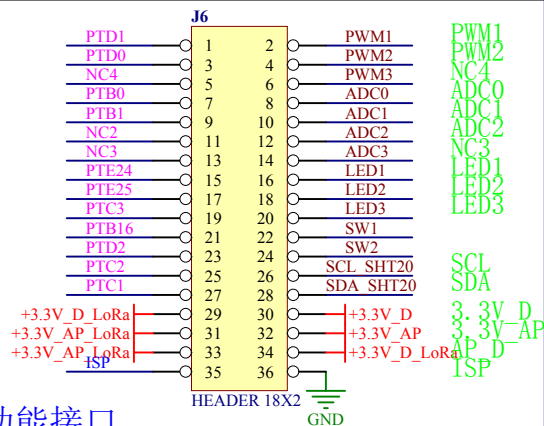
J6

| | | | |
|---|---|---|---|
| PTD1 | 1 | 2 | PWM1 |
| PTD0 | 3 | 4 | PWM2 |
| NC4 | 5 | 6 | PWM3 |
| PTB0 | 7 | 8 | ADC0 |
| PTB1 | 9 | 10 | ADC1 |
| NC2 | 11 | 12 | ADC2 |
| NC3 | 13 | 14 | ADC3 |
| PTE24 | 15 | 16 | LED1 |
| PTE25 | 17 | 18 | LED2 |
| PTC3 | 19 | 20 | LED3 |
| PTB16 | 21 | 22 | SW1 |
| PTD2 | 23 | 24 | SW2 |
| PTC2 | 25 | 26 | SCL_SHT20 |
| PTC1 | 27 | 28 | SDA_SHT20 |
| +3.3V_D_LoRa | 29 | 30 | +3.3V_D |
| +3.3V_AP_LoRa | 31 | 32 | +3.3V_AP |
| +3.3V_AP_LoRa | 33 | 34 | +3.3V_D_LoRa |
| ISP | 35 | 36 | |

HEADER 18X2

GND

PWM1
PWM2
NC4
ADC0
ADC1
ADC2
NC3
LED1
LED2
LED3

SCL
SDA

3.3V_D
3.3V_AP
AP_D
ISP

功能接口